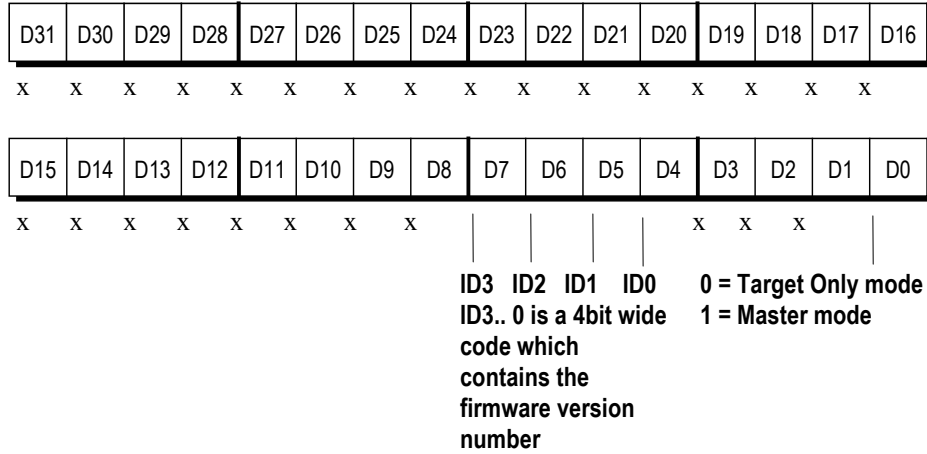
| D31 | D30 | D29 | D28 | D27 | D26 | D25 | D24 | D23 | D22 | D21 | D20 | D19 | D18 | D17 | D16 |
|---|---|---|---|---|---|---|---|---|---|---|---|---|---|---|---|
| x | x | x | x | x | x | x | x | x | x | x | x | x | x | x | x |

| D15 | D14 | D13 | D12 | D11 | D10 | D9 | D8 | D7 | D6 | D5 | D4 | D3 | D2 | D1 | D0 |
|---|---|---|---|---|---|---|---|---|---|---|---|---|---|---|---|
| x | x | x | x | x | x | x | x | | | | | x | x | x | |

ID3 ID2 ID1 ID0
ID3.. 0 is a 4bit wide code which contains the firmware version number

0 = Target Only mode
1 = Master mode